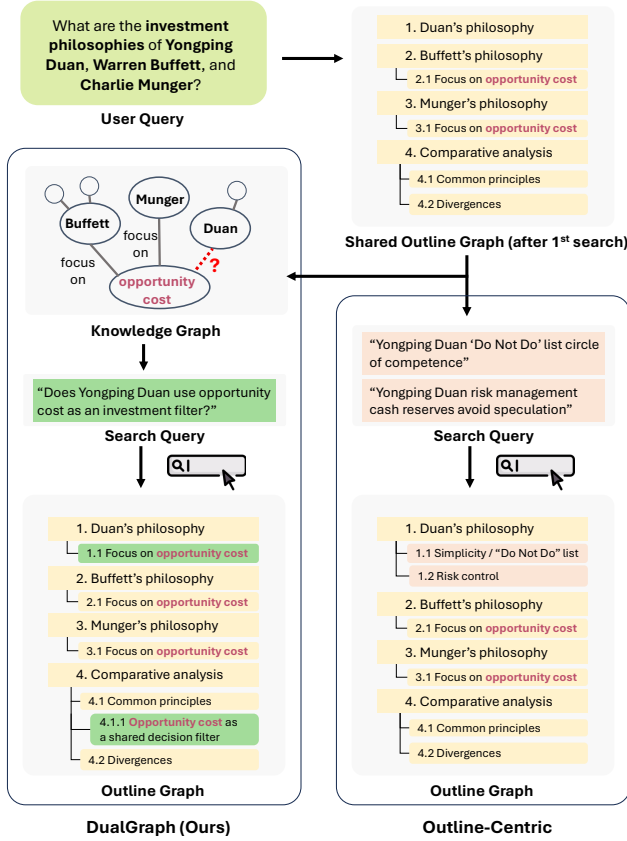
What are the **investment philosophies** of **Yongping Duan**, **Warren Buffett**, and **Charlie Munger**?

**User Query**

1. Duan's philosophy
2. Buffett's philosophy
2.1 Focus on opportunity cost
3. Munger's philosophy
3.1 Focus on opportunity cost
4. Comparative analysis
4.1 Common principles
4.2 Divergences

**Shared Outline Graph (after 1$^{st}$ search)**

Buffett
Munger
Duan
focus on
focus on
opportunity cost
?

**Knowledge Graph**

"Does Yongping Duan use opportunity cost as an investment filter?"

**Search Query**

1. Duan's philosophy
1.1 Focus on opportunity cost
2. Buffett's philosophy
2.1 Focus on opportunity cost
3. Munger's philosophy
3.1 Focus on opportunity cost
4. Comparative analysis
4.1 Common principles
4.1.1 Opportunity cost as a shared decision filter
4.2 Divergences

**Outline Graph**

**DualGraph (Ours)**

"Yongping Duan 'Do Not Do' list circle of competence"

"Yongping Duan risk management cash reserves avoid speculation"

**Search Query**

1. Duan's philosophy
1.1 Simplicity / "Do Not Do" list
1.2 Risk control
2. Buffett's philosophy
2.1 Focus on opportunity cost
3. Munger's philosophy
3.1 Focus on opportunity cost
4. Comparative analysis
4.1 Common principles
4.2 Divergences

**Outline Graph**

**Outline-Centric**